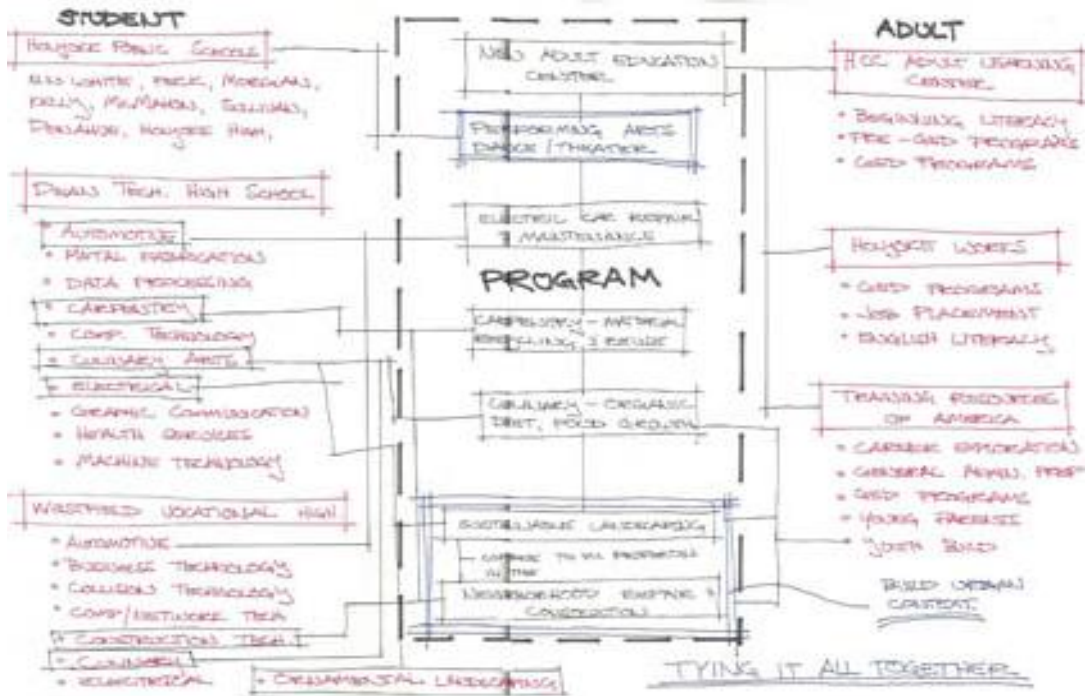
STUDENT

HOLYOKE PUBLIC SCHOOLS

McMAHON, PECK, MORGAN, KELLY, McMAHON, SULLIVAN, DONAHUE, HOLYOKE HIGH,

DEAN TECH. HIGH SCHOOL

* AUTOMOTIVE
* METAL FABRICATION
* DATA PROCESSING
* CARPENTRY
* COMP. TECHNOLOGY
* CULINARY ARTS
* ELECTRICAL
* GRAPHIC COMMUNICATION
* HEALTH SERVICES
* MACHINE TECHNOLOGY

WESTFIELD VOCATIONAL HIGH

* AUTOMOTIVE
* BUSINESS TECHNOLOGY
* COLLISION TECHNOLOGY
* COMP/NETWORK TECH
* CONSTRUCTION TECH.
* CULINARY
* ELECTRICAL

* ORNAMENTAL LANDSCAPING

NEW ADULT EDUCATION CENTER

PERFORMING ARTS DANCE / THEATER

ELECTRIC CAR REPAIR & MAINTENANCE

PROGRAM

CARPENTRY - MATERIAL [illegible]

CULINARY - ORGANIC DIET, FOOD GROWTH

SUSTAINABLE LANDSCAPING

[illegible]

NEIGHBORHOOD REPAIR & CONSTRUCTION

ADULT

HCC ADULT LEARNING CENTER

* BEGINNING LITERACY
* PRE-GED PROGRAMS
* GED PROGRAMS

HOLYOKE WORKS

* GED PROGRAMS
* JOB PLACEMENT
* ENGLISH LITERACY

TRAINING RESOURCES OF AMERICA

* CAREER EXPLORATION
* GENERAL ADULT PREP
* GED PROGRAMS
* YOUNG PARENTS
* YOUTH BUILD

BUILD URBAN CONTEXT

TYING IT ALL TOGETHER